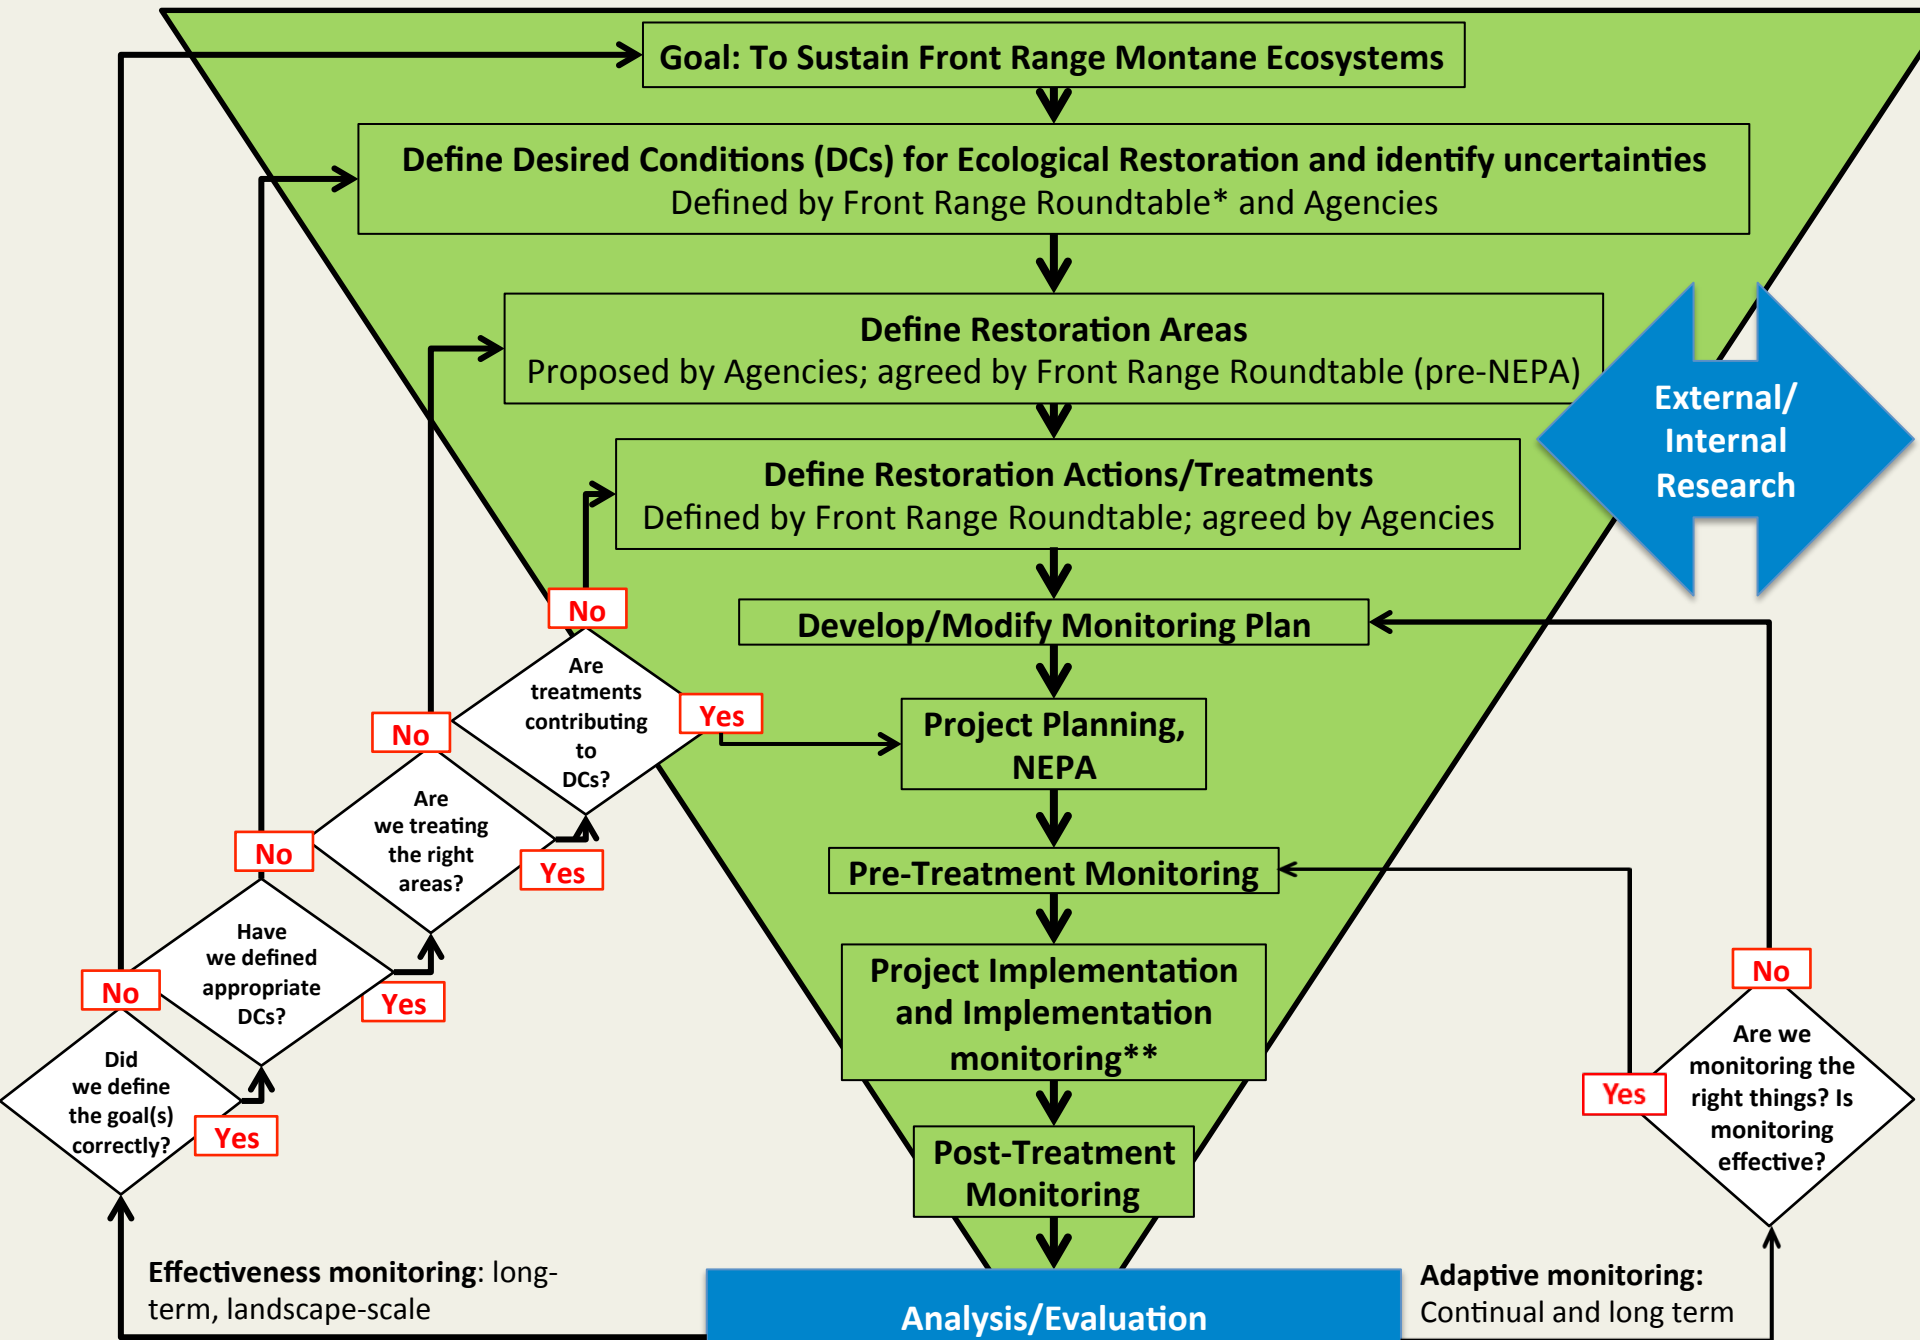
Goal: To Sustain Front Range Montane Ecosystems

Define Desired Conditions (DCs) for Ecological Restoration and identify uncertainties
Defined by Front Range Roundtable* and Agencies

Define Restoration Areas
Proposed by Agencies; agreed by Front Range Roundtable (pre-NEPA)

External/ Internal Research

Define Restoration Actions/Treatments
Defined by Front Range Roundtable; agreed by Agencies

Develop/Modify Monitoring Plan

No

Are treatments contributing to DCs?

Yes

Project Planning, NEPA

No

Are we treating the right areas?

Yes

Pre-Treatment Monitoring

No

Have we defined appropriate DCs?

Yes

Project Implementation and Implementation monitoring**

No

Did we define the goal(s) correctly?

Yes

No

Are we monitoring the right things? Is monitoring effective?

Yes

Post-Treatment Monitoring

Effectiveness monitoring: long-term, landscape-scale

Analysis/Evaluation

Adaptive monitoring: Continual and long term